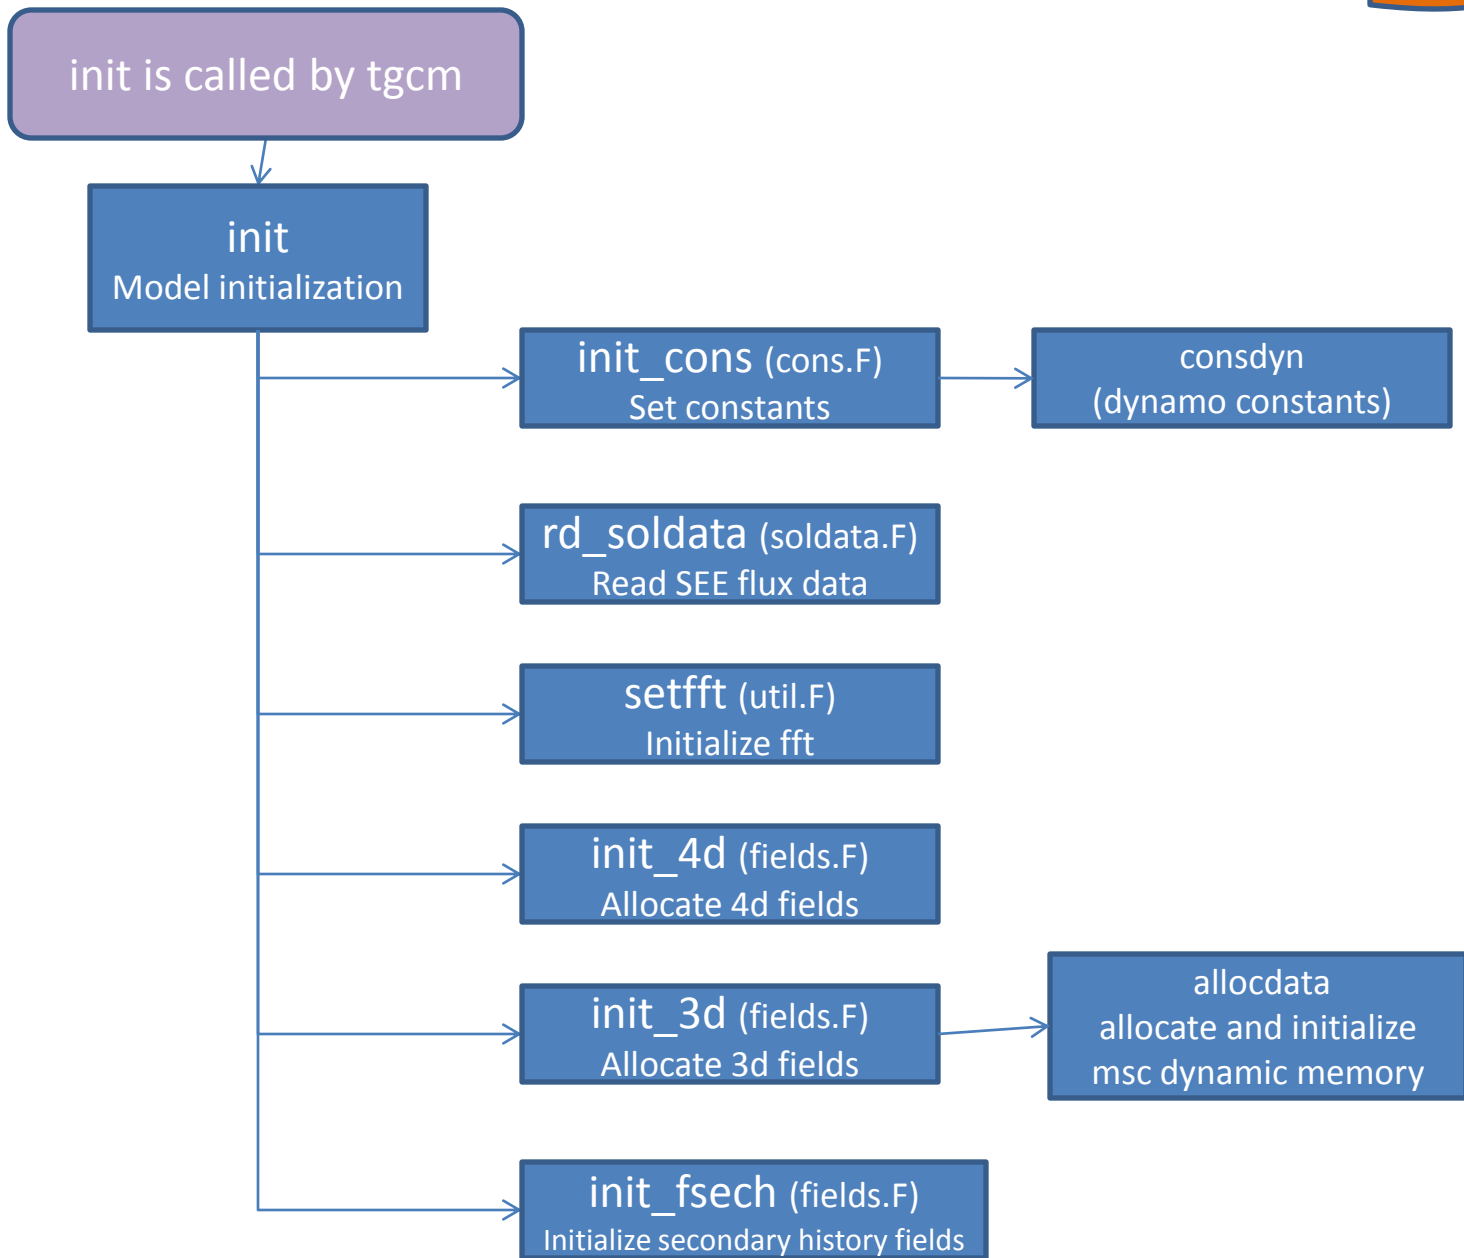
init is called by tgcm

init
Model initialization

init_cons (cons.F)
Set constants

consdyn
(dynamo constants)

rd_soldata (soldata.F)
Read SEE flux data

setfft (util.F)
Initialize fft

init_4d (fields.F)
Allocate 4d fields

init_3d (fields.F)
Allocate 3d fields

allocdata
allocate and initialize
msc dynamic memory

init_fsech (fields.F)
Initialize secondary history fields